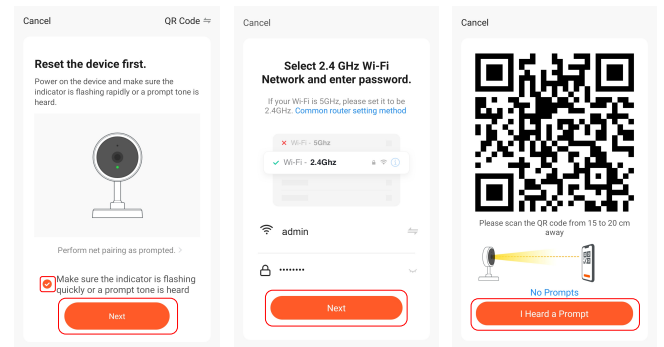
Cancel

QR Code ⇋

Reset the device first.

Power on the device and make sure the indicator is flashing rapidly or a prompt tone is heard.

Perform net pairing as prompted. >

Make sure the indicator is flashing quickly or a prompt tone is heard

Next

Cancel

Select 2.4 GHz Wi-Fi Network and enter password.

If your Wi-Fi is 5GHz, please set it to be 2.4GHz. Common router setting method

Wi-Fi - 5Ghz

Wi-Fi - 2.4Ghz

admin

••••••••

Next

Cancel

Please scan the QR code from 15 to 20 cm away

No Prompts

I Heard a Prompt